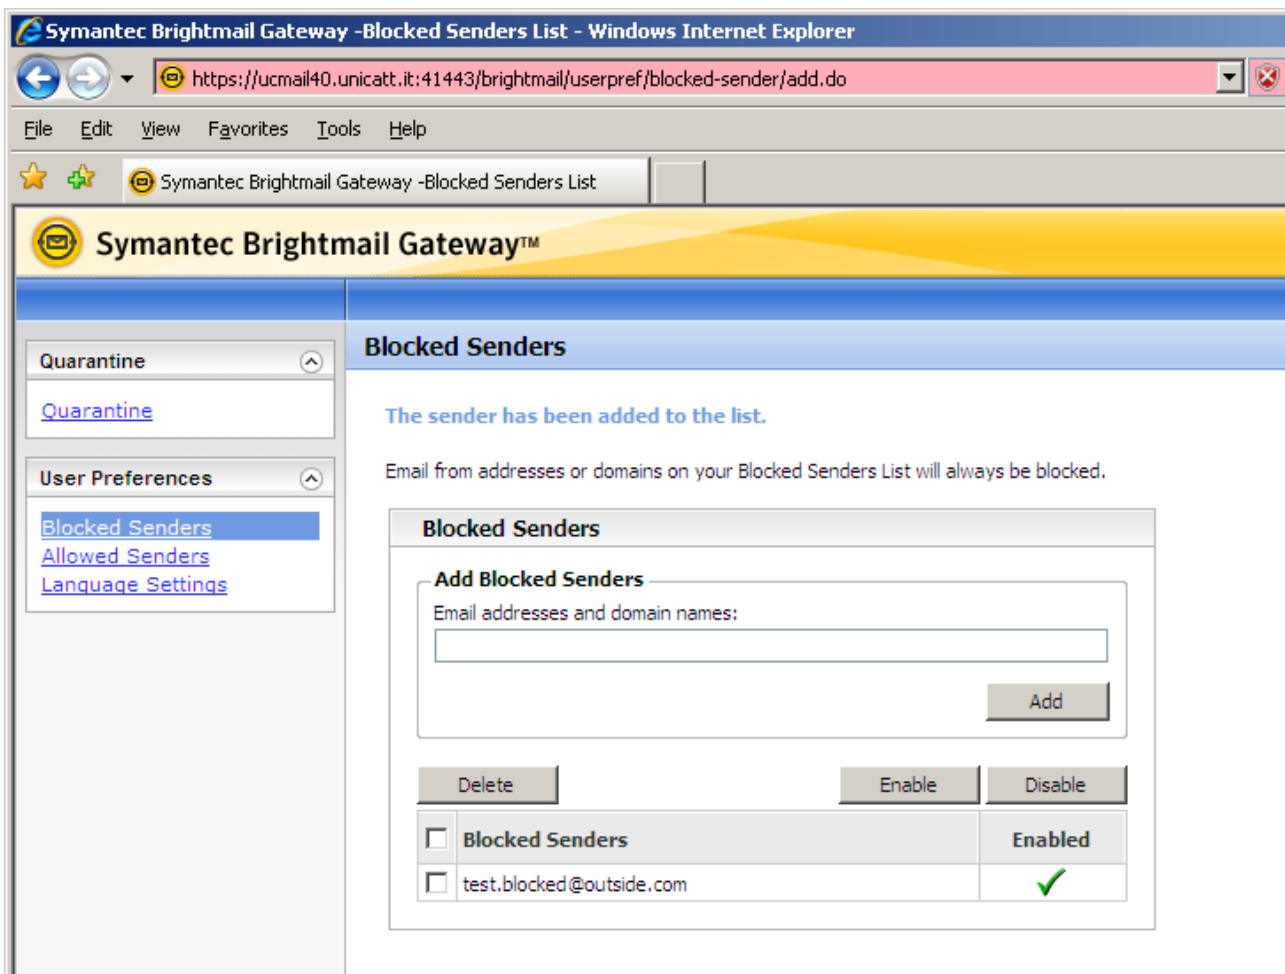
Symantec Brightmail Gateway -Blocked Senders List - Windows Internet Explorer

https://ucmail40.unicatt.it:41443/brightmail/userpref/blocked-sender/add.do

File Edit View Favorites Tools Help

Symantec Brightmail Gateway -Blocked Senders List

Symantec Brightmail Gateway™

Quarantine

Quarantine

User Preferences

Blocked Senders
Allowed Senders
Language Settings

Blocked Senders

The sender has been added to the list.

Email from addresses or domains on your Blocked Senders List will always be blocked.

Blocked Senders

Add Blocked Senders

Email addresses and domain names:

Add

Delete Enable Disable

| | Blocked Senders | Enabled |
|---|---|---|
| | test.blocked@outside.com | ✓ |